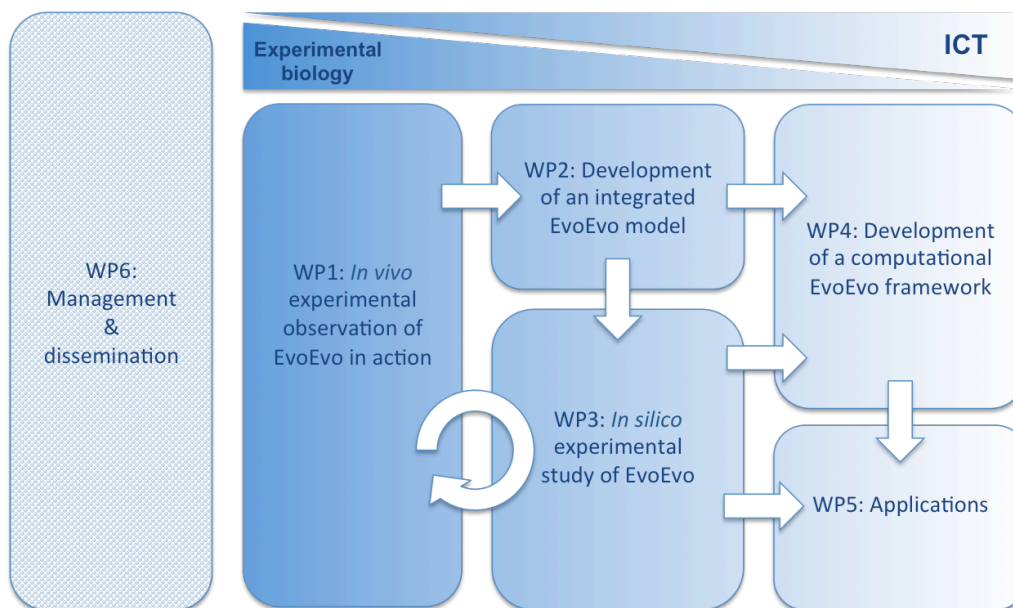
Experimental biology

ICT

WP6: Management & dissemination

WP1: *In vivo* experimental observation of EvoEvo in action

WP2: Development of an integrated EvoEvo model

WP3: *In silico* experimental study of EvoEvo

WP4: Development of a computational EvoEvo framework

WP5: Applications